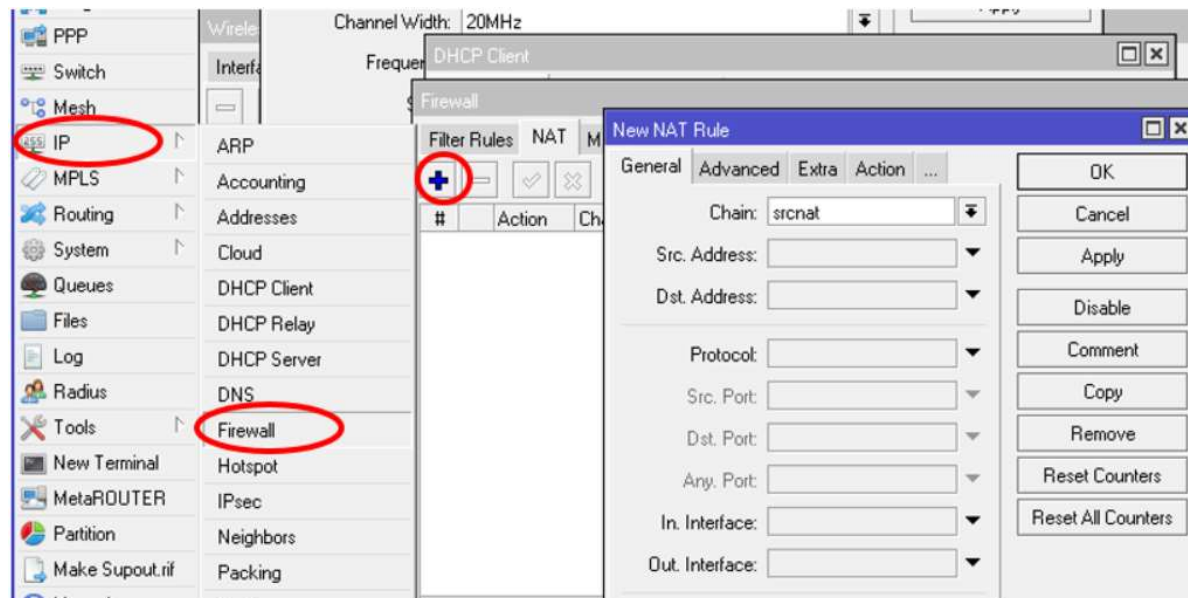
PPP
Switch
Mesh
IP
MPLS
Routing
System
Queues
Files
Log
Radius
Tools
New Terminal
MetaROUTER
Partition
Make Supout.rif

Wirele
Interfa

ARP
Accounting
Addresses
Cloud
DHCP Client
DHCP Relay
DHCP Server
DNS
Firewall
Hotspot
IPsec
Neighbors
Packing

Channel Width: 20MHz
Frequer

DHCP Client

Firewall
Filter Rules NAT M
# Action Ch

New NAT Rule
General Advanced Extra Action ...
Chain: srcnat
Src. Address:
Dst. Address:
Protocol:
Src. Port:
Dst. Port:
Any. Port:
In. Interface:
Out. Interface:

OK
Cancel
Apply
Disable
Comment
Copy
Remove
Reset Counters
Reset All Counters